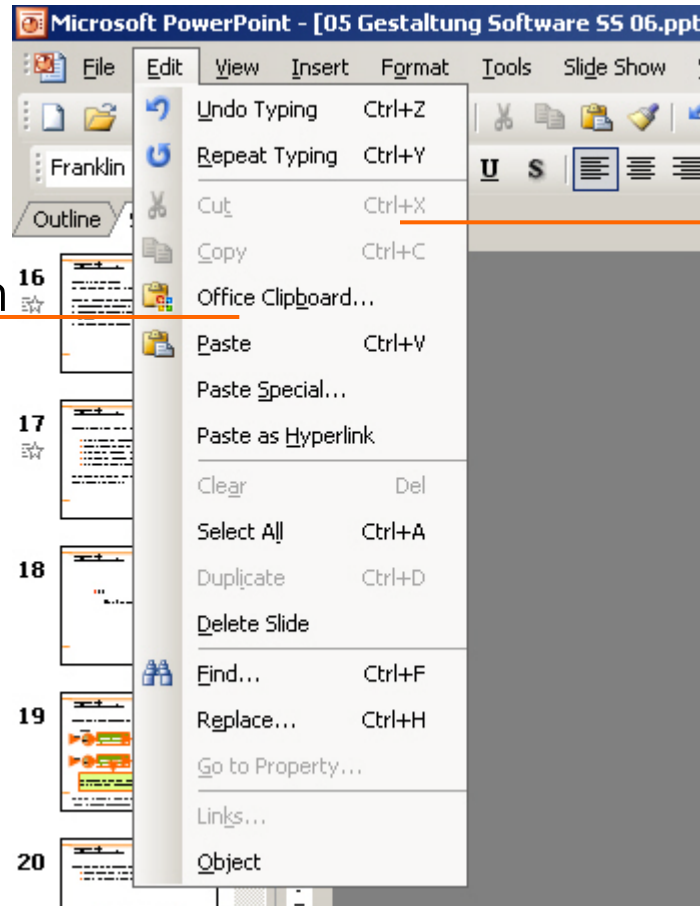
Microsoft PowerPoint - [05 Gestaltung Software SS 06.ppt

File Edit View Insert Format Tools Slide Show

Franklin

U S

Outline

Undo Typing Ctrl+Z
Repeat Typing Ctrl+Y
Cut Ctrl+X
Copy Ctrl+C
Office Clipboard...
Paste Ctrl+V
Paste Special...
Paste as Hyperlink
Clear Del
Select All Ctrl+A
Duplicate Ctrl+D
Delete Slide
Find... Ctrl+F
Replace... Ctrl+H
Go to Property...
Links...
Object

16
17
18
19
20